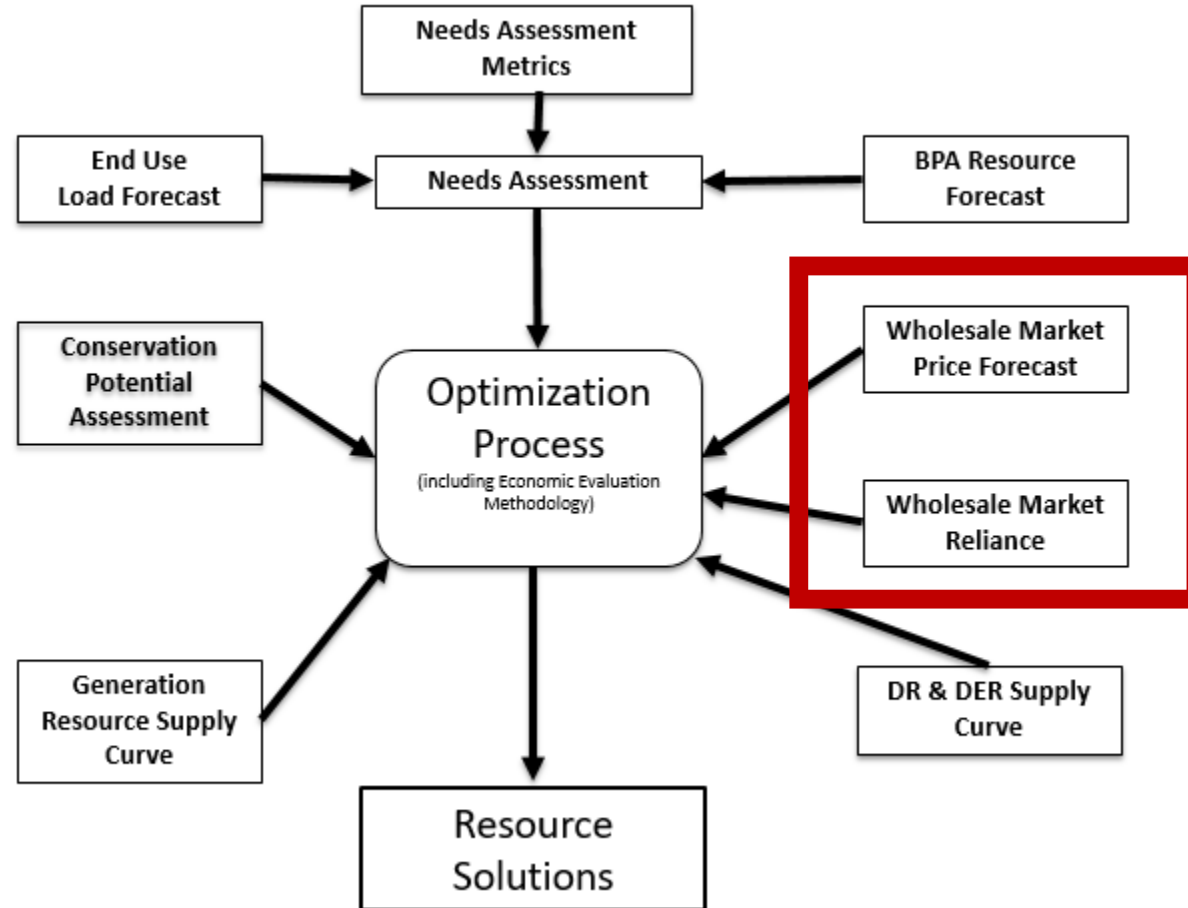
Needs Assessment Metrics

End Use Load Forecast

Needs Assessment

BPA Resource Forecast

Conservation Potential Assessment

Optimization Process
(including Economic Evaluation Methodology)

Wholesale Market Price Forecast

Wholesale Market Reliance

Generation Resource Supply Curve

DR & DER Supply Curve

Resource Solutions